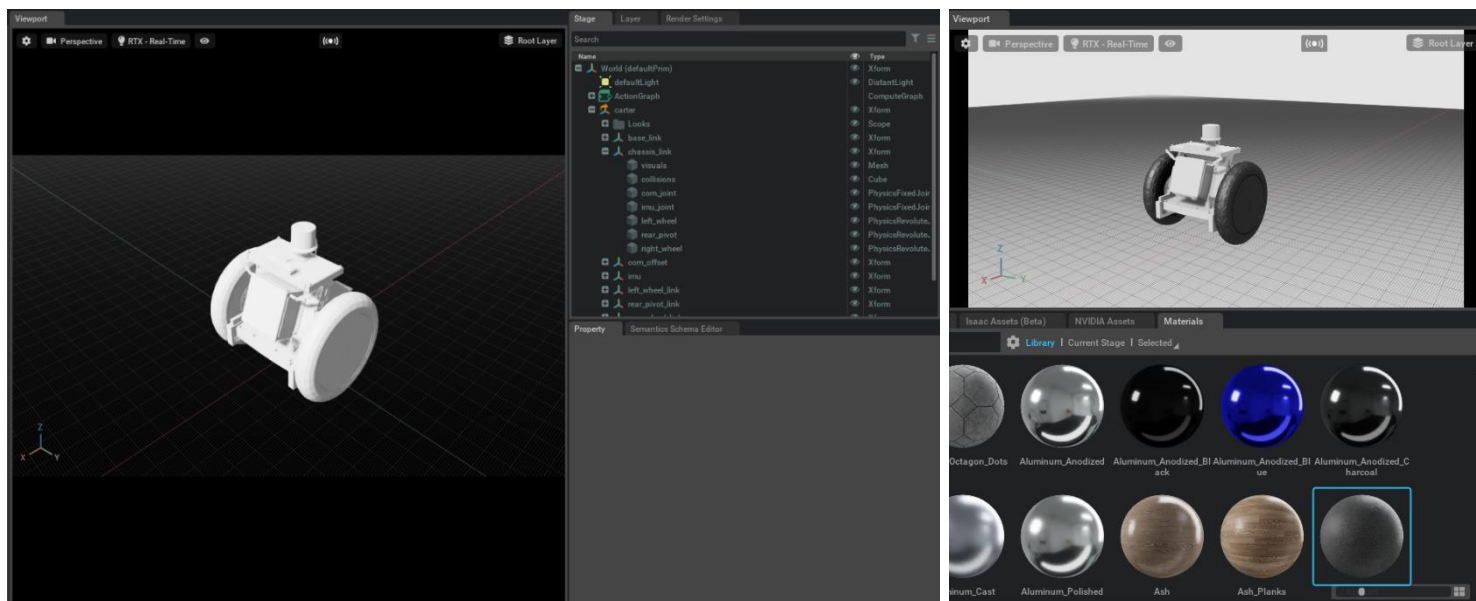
Viewport

Perspective | RTX - Real-Time | Root Layer

Stage | Layer | Render Settings

Search

| Name | Type |
|---|---|
| World (defaultPrim) | Xform |
| defaultLight | DistantLight |
| ActionGraph | ComputeGraph |
| carter | Xform |
| Looks | Scope |
| base_link | Xform |
| chassis_link | Xform |
| visuals | Mesh |
| collisions | Cube |
| com_joint | PhysicsFixedJoir |
| imu_joint | PhysicsFixedJoir |
| left_wheel | PhysicsRevolute. |
| rear_pivot | PhysicsRevolute. |
| right_wheel | PhysicsRevolute. |
| com_offset | Xform |
| imu | Xform |
| left_wheel_link | Xform |
| rear_pivot_link | Xform |

Property | Semantics Schema Editor

Z
X Y

Viewport

Perspective | RTX - Real-Time | Root Layer

Z
X Y

Isaac Assets (Beta) | NVIDIA Assets | Materials

Library | Current Stage | Selected

Octagon_Dots | Aluminum_Anodized | Aluminum_Anodized_Black | Aluminum_Anodized_Blue | Aluminum_Anodized_Charcoal

inum_Cast | Aluminum_Polished | Ash | Ash_Planks